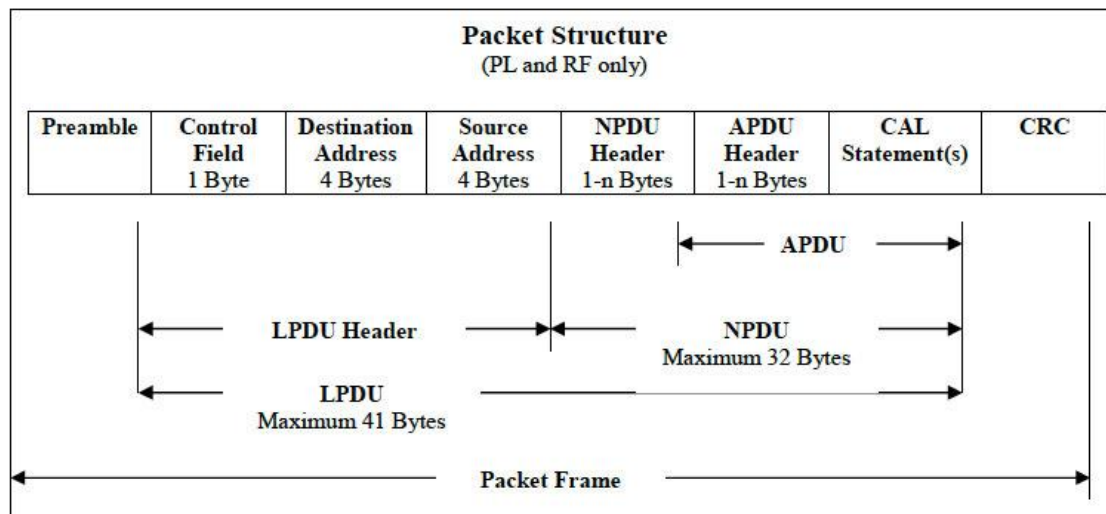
Packet Structure
(PL and RF only)

| Preamble | Control Field 1 Byte | Destination Address 4 Bytes | Source Address 4 Bytes | NPDU Header 1-n Bytes | APDU Header 1-n Bytes | CAL Statement(s) | CRC |
|---|---|---|---|---|---|---|---|

APDU

LPDU Header

NPDU
Maximum 32 Bytes

LPDU
Maximum 41 Bytes

Packet Frame